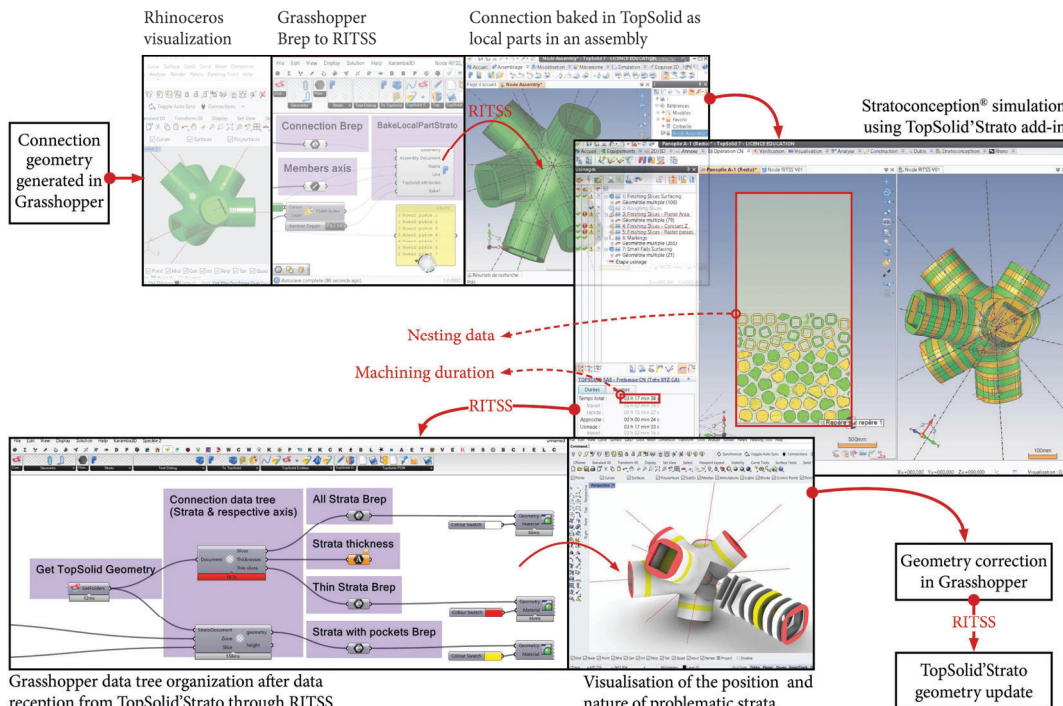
Rhinoceros visualization

Grasshopper Brep to RITSS

Connection baked in TopSolid as local parts in an assembly

Stratoconception® simulation using TopSolid'Strato add-in

Connection geometry generated in Grasshopper

RITSS

Connection Brep

Members axis

BakeLocalPartStrato

Nesting data

Machining duration

RITSS

Temps total : 03 h 17 min 38 s

Connection data tree (Strata & respective axis)

All Strata Brep

Strata thickness

Thin Strata Brep

Strata with pockets Brep

Get TopSolid Geometry

Geometry correction in Grasshopper

RITSS

TopSolid'Strato geometry update

Grasshopper data tree organization after data reception from TopSolid'Strato through RITSS

Visualisation of the position and nature of problematic strata